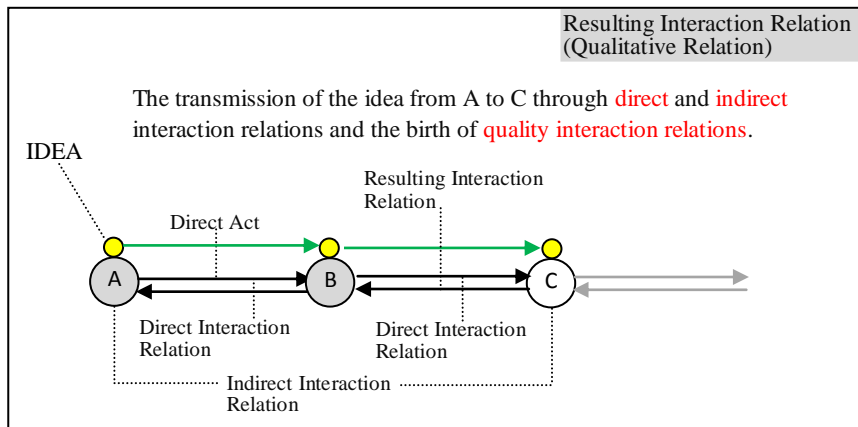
Resulting Interaction Relation
(Qualitative Relation)

The transmission of the idea from A to C through direct and indirect interaction relations and the birth of quality interaction relations.

IDEA

Resulting Interaction Relation

Direct Act

A

B

C

Direct Interaction Relation

Direct Interaction Relation

Indirect Interaction Relation